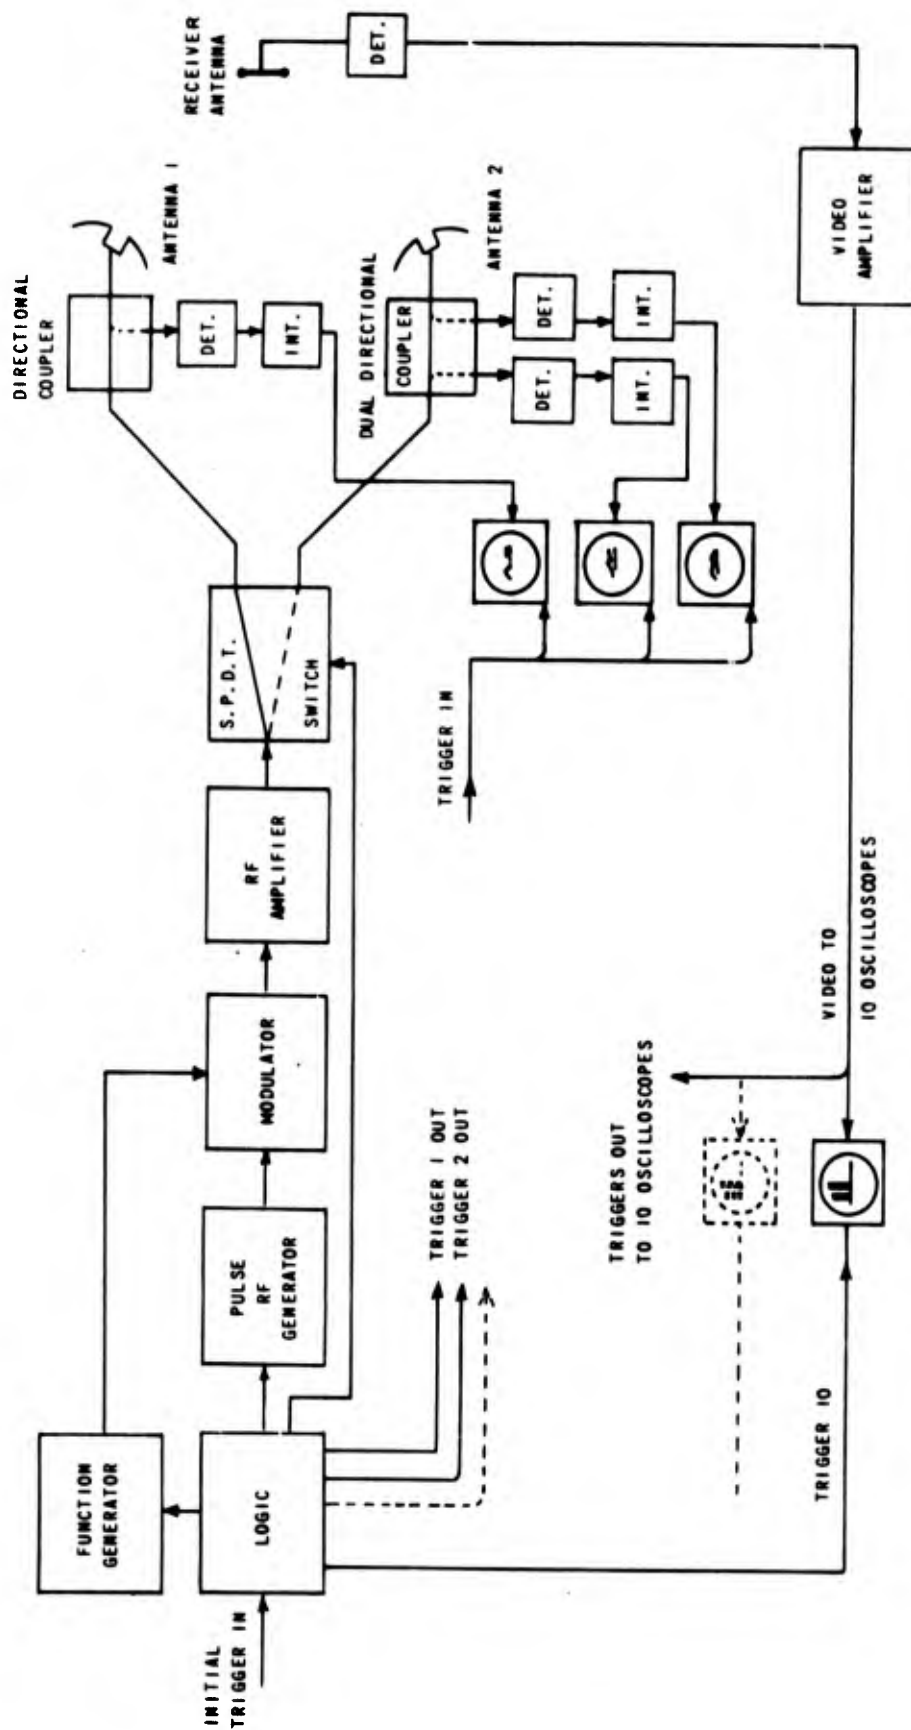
RECEIVER ANTENNA

DET.

VIDEO AMPLIFIER

DIRECTIONAL COUPLER

ANTENNA 1

DET.

INT.

DUAL DIRECTIONAL COUPLER

ANTENNA 2

DET.

INT.

DET.

INT.

S.P.D.T. SWITCH

RF AMPLIFIER

MODULATOR

PULSE RF GENERATOR

FUNCTION GENERATOR

LOGIC

INITIAL TRIGGER IN

TRIGGER IN

TRIGGER 1 OUT
TRIGGER 2 OUT

TRIGGERS OUT TO 10 OSCILLOSCOPES

VIDEO TO 10 OSCILLOSCOPES

TRIGGER 10